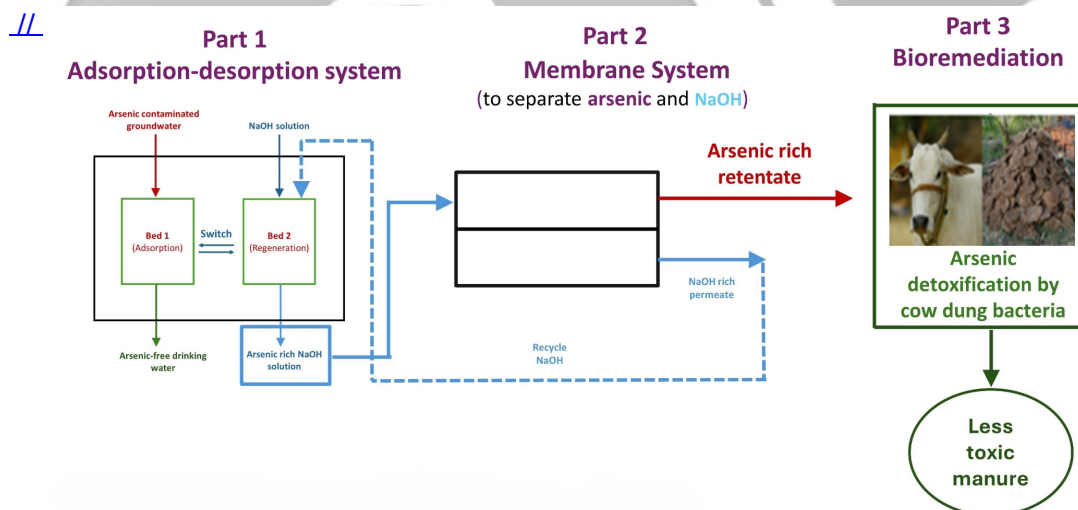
//

Part 1
Adsorption-desorption system

Arsenic contaminated groundwater

NaOH solution

Bed 1
(Adsorption)

Switch

Bed 2
(Regeneration)

Arsenic-free drinking water

Arsenic rich NaOH solution

Part 2
Membrane System
(to separate arsenic and NaOH)

Arsenic rich retentate

NaOH rich permeate

Recycle NaOH

Part 3
Bioremediation

Arsenic detoxification by cow dung bacteria

Less toxic manure